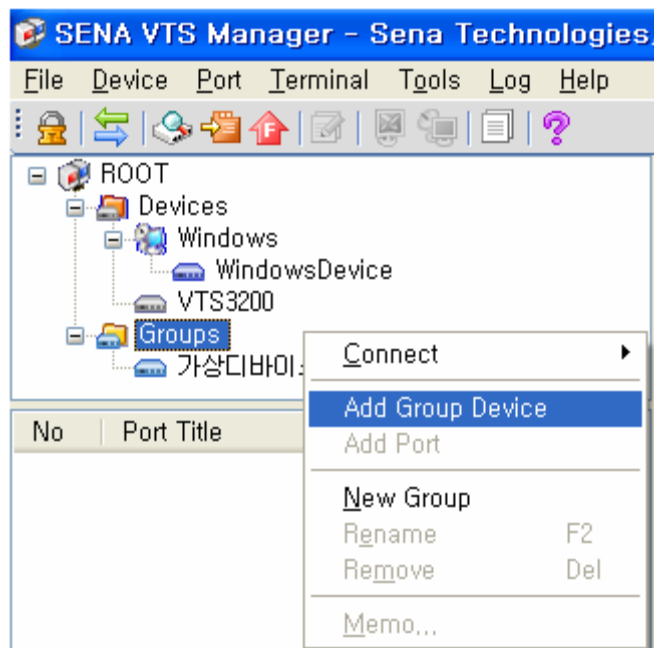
SENA VTS Manager - Sena Technologies,

File Device Port Terminal Tools Log Help

ROOT
Devices
Windows
WindowsDevice
VTS3200
Groups
가상디바이

No Port Title

Connect
Add Group Device
Add Port
New Group
Rename F2
Remove Del
Memo...